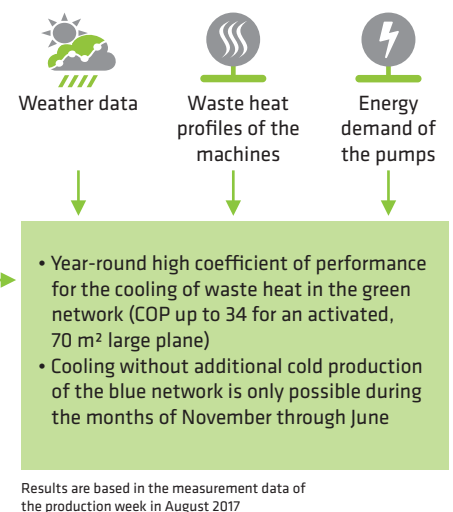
Weather data

Waste heat profiles of the machines

Energy demand of the pumps

• Year-round high coefficient of performance for the cooling of waste heat in the green network (COP up to 34 for an activated, 70 m² large plane)
• Cooling without additional cold production of the blue network is only possible during the months of November through June

Results are based in the measurement data of the production week in August 2017